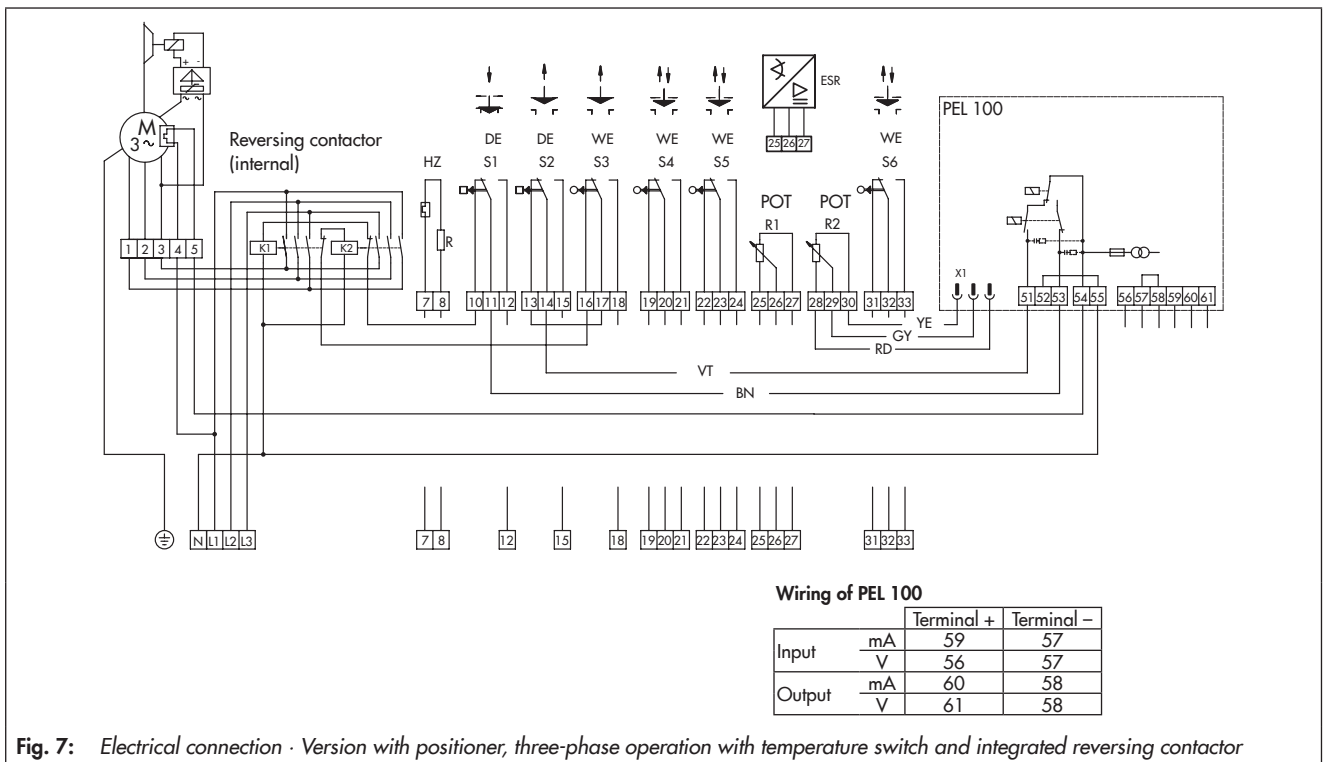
M
3~

+ -

Reversing contactor (internal)

K1 K2

1 2 3 4 5

HZ

R

7 8

DE
S1

10 11 12

DE
S2

13 14 15

WE
S3

16 17 18

WE
S4

19 20 21

WE
S5

22 23 24

ESR

25 26 27

POT
R1

25 26 27

POT
R2

28 29 30

WE
S6

31 32 33

PEL 100

X1

51 52 53 54 55 56 57 58 59 60 61

YE
GY
RD
VT
BN

N L1 L2 L3

7 8 12 15 18 19 20 21 22 23 24 25 26 27 31 32 33

**Wiring of PEL 100**

| | | Terminal + | Terminal – |
|---|---|---|---|
| Input | mA | 59 | 57 |
| | V | 56 | 57 |
| Output | mA | 60 | 58 |
| | V | 61 | 58 |

**Fig. 7:** *Electrical connection · Version with positioner, three-phase operation with temperature switch and integrated reversing contactor*